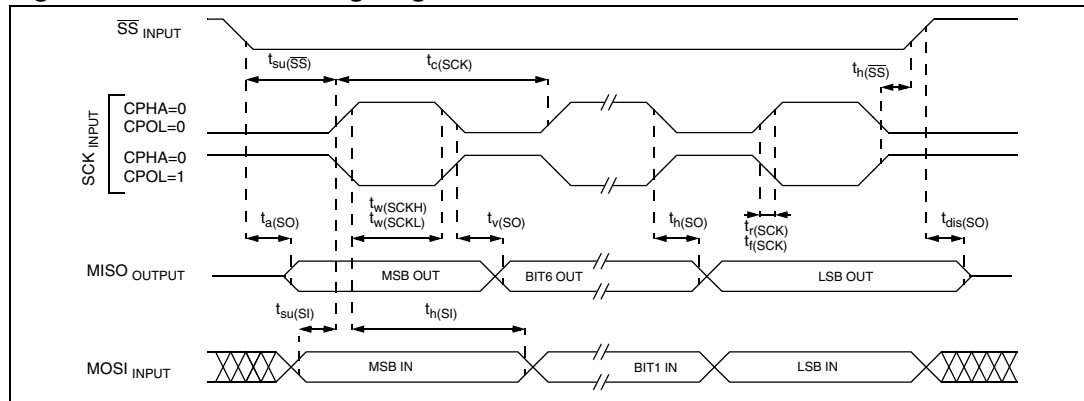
$\overline{SS}_{INPUT}$

$t_{su(\overline{SS})}$

$t_{c(SCK)}$

$t_{h(\overline{SS})}$

SCK INPUT

CPHA=0
CPOL=0

CPHA=0
CPOL=1

$t_{a(SO)}$

$t_{w(SCKH)}$
$t_{w(SCKL)}$

$t_{v(SO)}$

$t_{h(SO)}$

$t_{r(SCK)}$
$t_{f(SCK)}$

$t_{dis(SO)}$

MISO OUTPUT

MSB OUT

BIT6 OUT

LSB OUT

$t_{su(SI)}$

$t_{h(SI)}$

MOSI INPUT

MSB IN

BIT1 IN

LSB IN